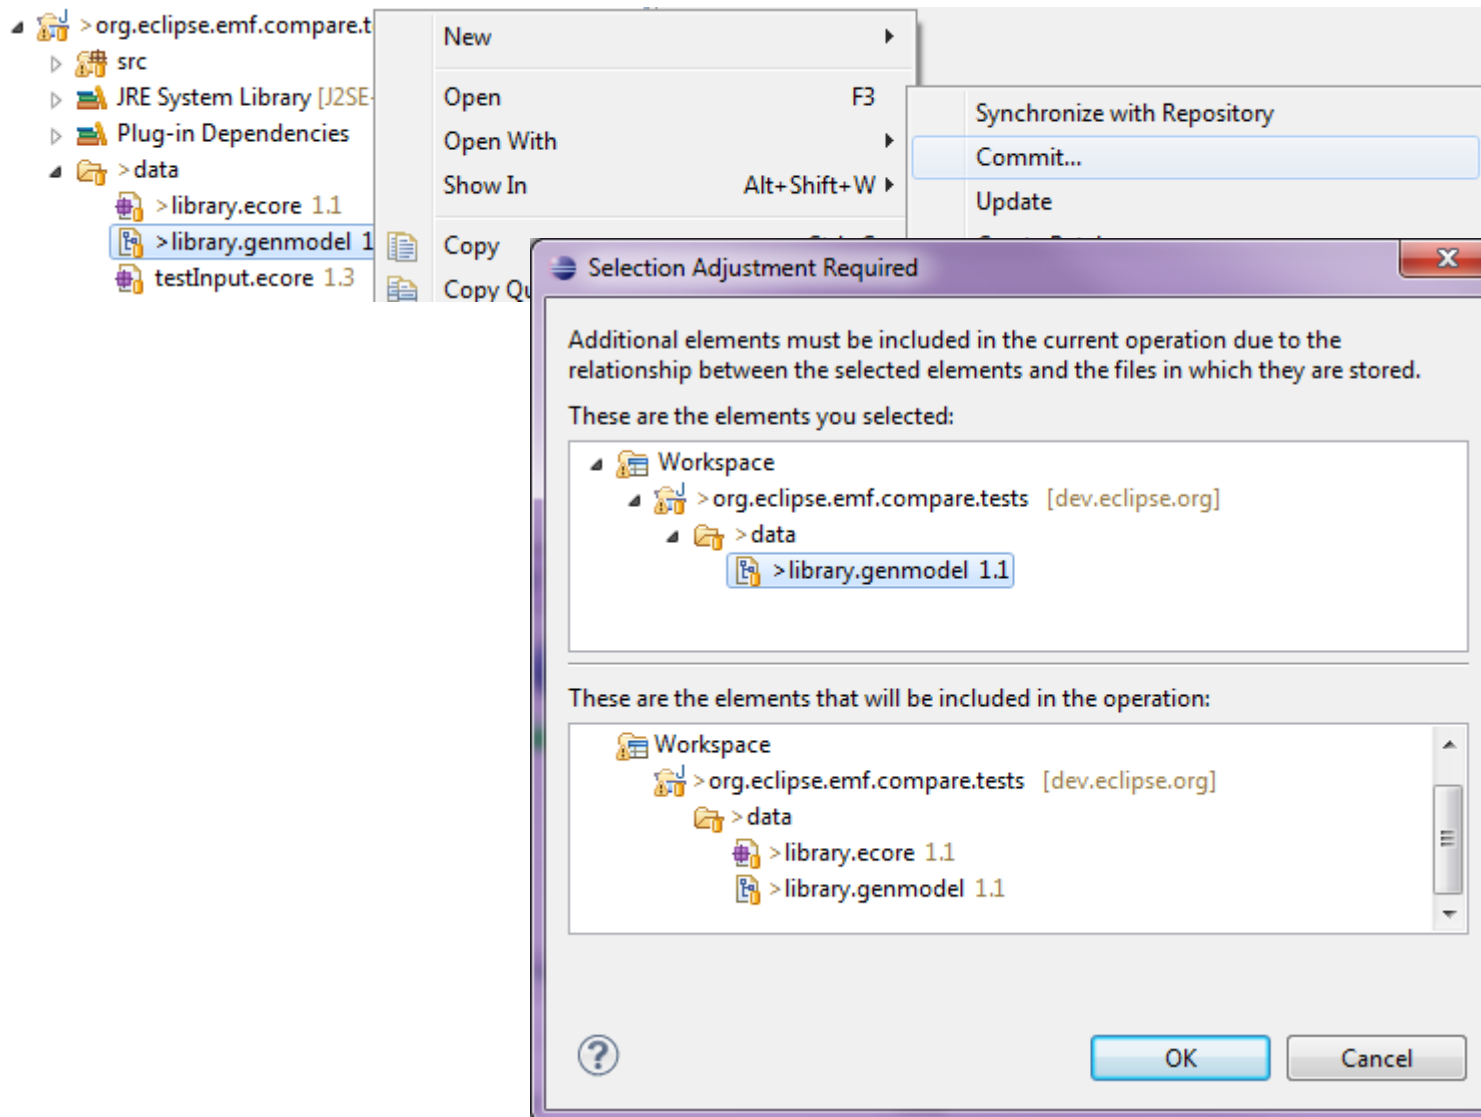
>org.eclipse.emf.compare.t
src
JRE System Library [J2SE-
Plug-in Dependencies
>data
>library.ecore 1.1
>library.genmodel 1
testInput.ecore 1.3

New
Open F3
Open With
Show In Alt+Shift+W
Copy
Copy Qu

Synchronize with Repository
Commit...
Update

Selection Adjustment Required

Additional elements must be included in the current operation due to the relationship between the selected elements and the files in which they are stored.

These are the elements you selected:

Workspace
>org.eclipse.emf.compare.tests [dev.eclipse.org]
>data
>library.genmodel 1.1

These are the elements that will be included in the operation:

Workspace
>org.eclipse.emf.compare.tests [dev.eclipse.org]
>data
>library.ecore 1.1
>library.genmodel 1.1

OK
Cancel